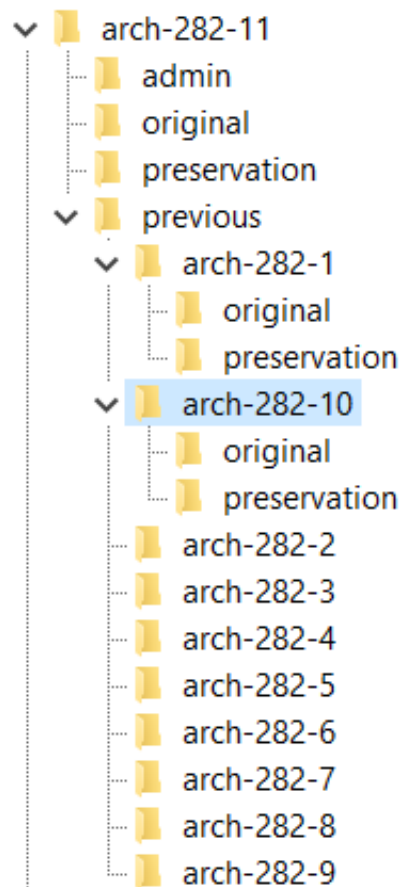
arch-282-11
admin
original
preservation
previous
arch-282-1
original
preservation
arch-282-10
original
preservation
arch-282-2
arch-282-3
arch-282-4
arch-282-5
arch-282-6
arch-282-7
arch-282-8
arch-282-9